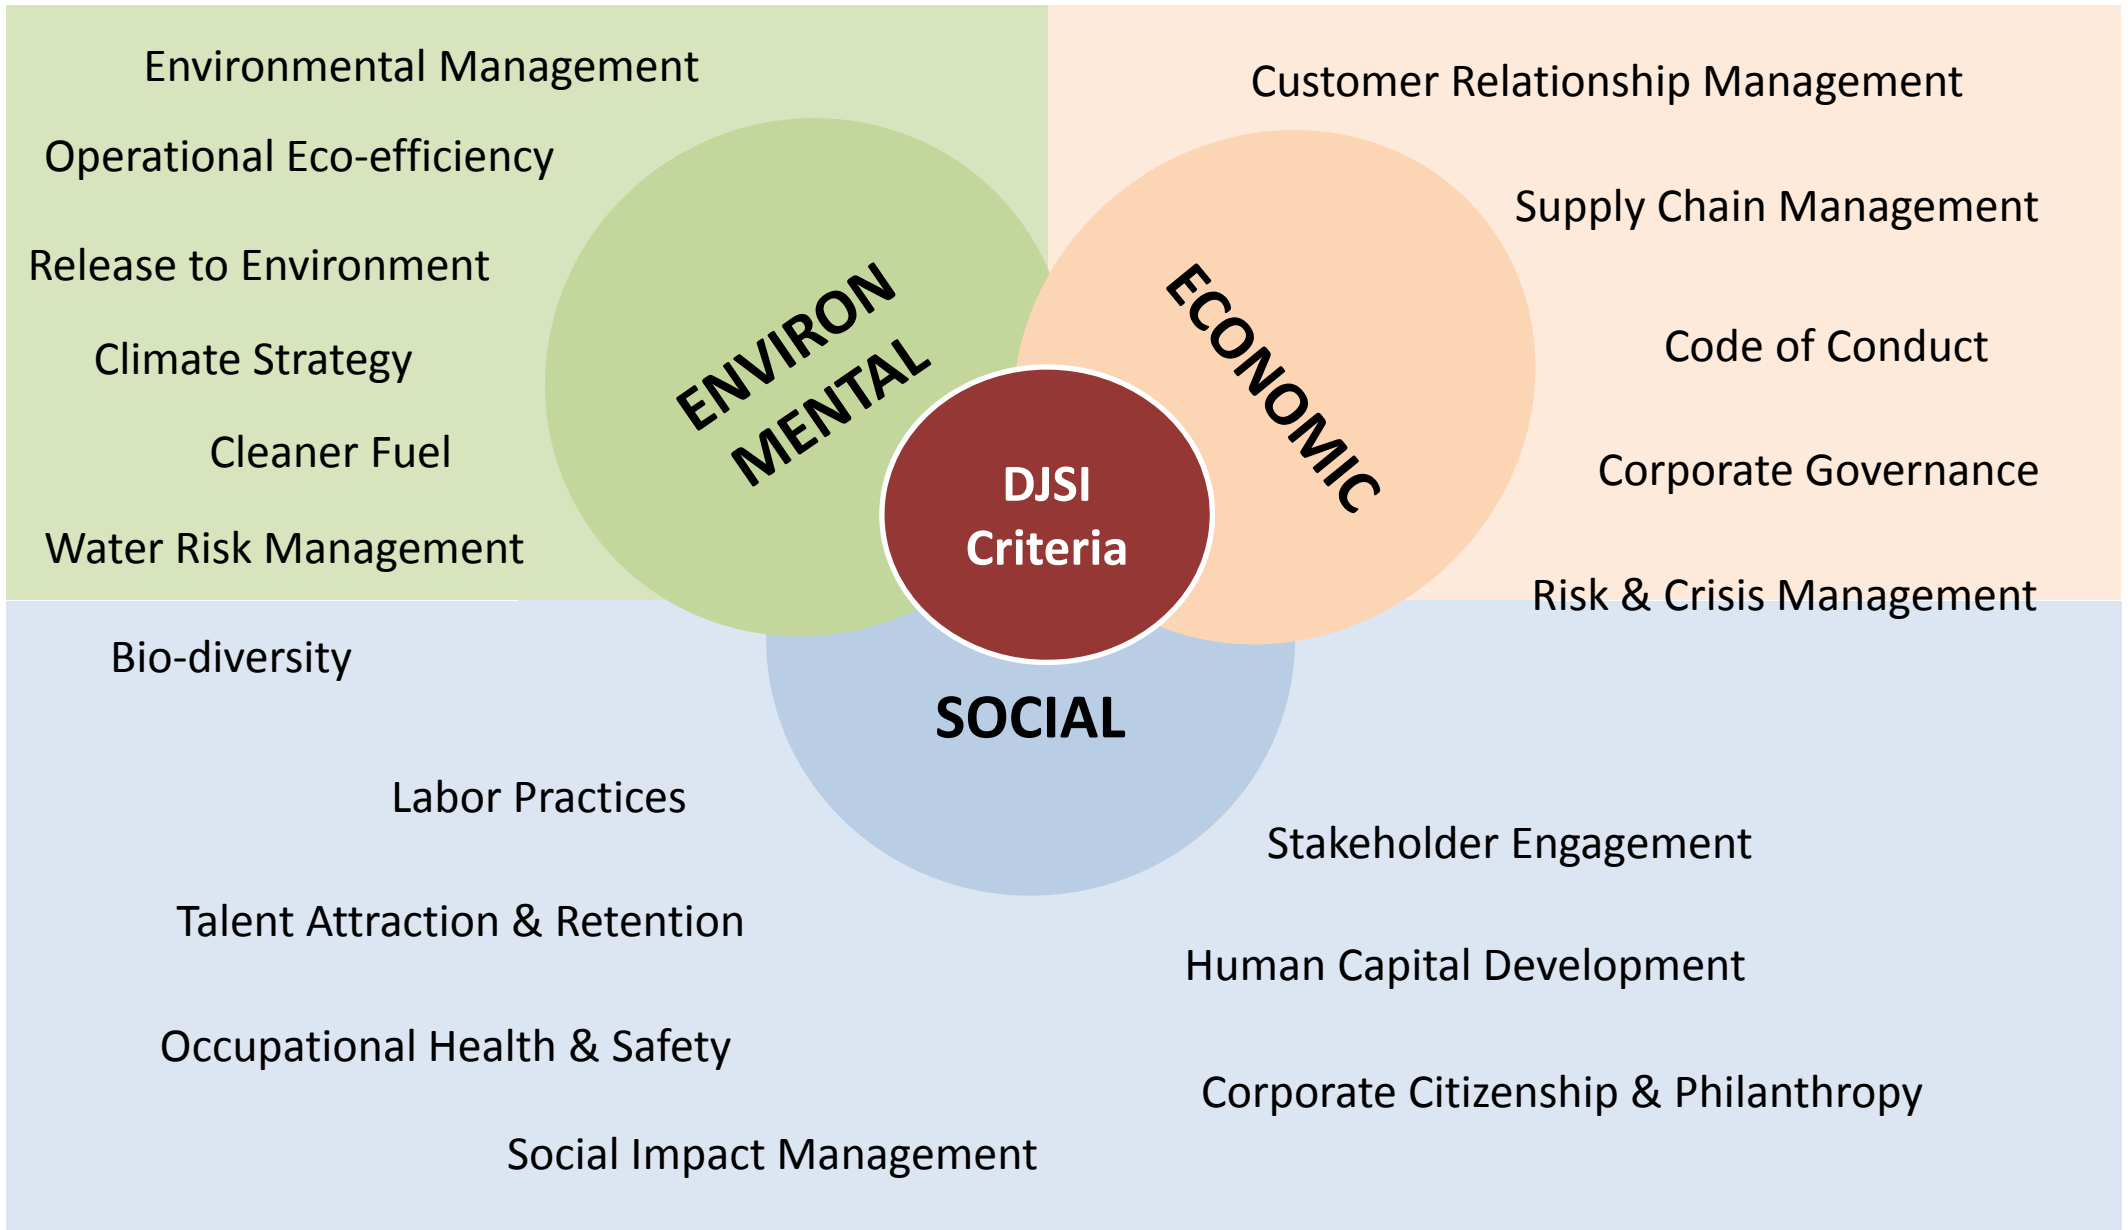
Environmental Management

Operational Eco-efficiency

Release to Environment

Climate Strategy

Cleaner Fuel

Water Risk Management

Bio-diversity

ENVIRON MENTAL

ECONOMIC

DJSI Criteria

SOCIAL

Customer Relationship Management

Supply Chain Management

Code of Conduct

Corporate Governance

Risk & Crisis Management

Labor Practices

Talent Attraction & Retention

Occupational Health & Safety

Social Impact Management

Stakeholder Engagement

Human Capital Development

Corporate Citizenship & Philanthropy